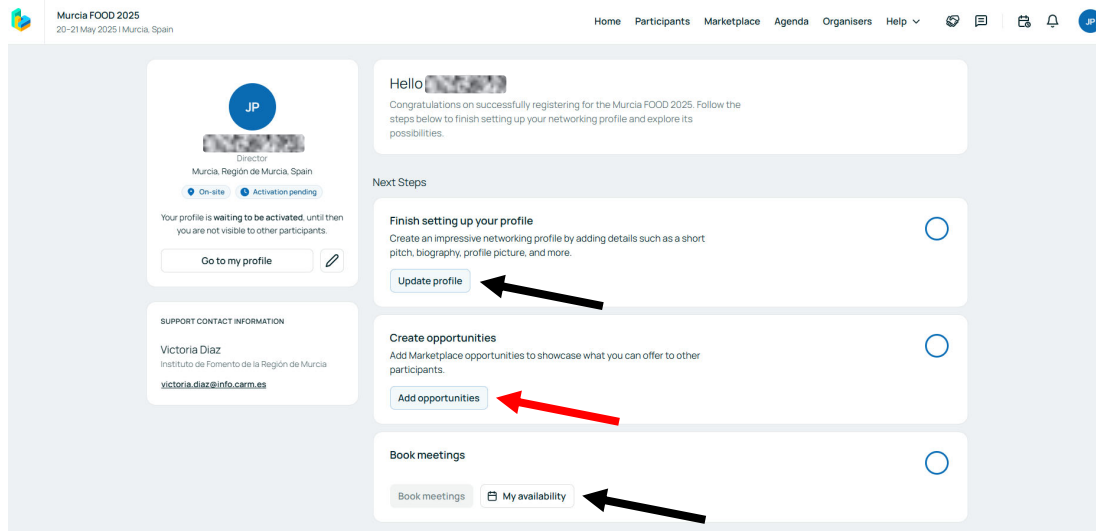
Murcia FOOD 2025
20-21 May 2025 | Murcia, Spain

Home Participants Marketplace Agenda Organisers Help

JP

JP

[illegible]
Director
Murcia, Región de Murcia, Spain

On-site Activation pending

Your profile is waiting to be activated, until then you are not visible to other participants.

Go to my profile

SUPPORT CONTACT INFORMATION

Victoria Diaz
Instituto de Fomento de la Región de Murcia
victoria.diaz@info.carm.es

Hello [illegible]

Congratulations on successfully registering for the Murcia FOOD 2025. Follow the steps below to finish setting up your networking profile and explore its possibilities.

Next Steps

Finish setting up your profile
Create an impressive networking profile by adding details such as a short pitch, biography, profile picture, and more.
Update profile

Create opportunities
Add Marketplace opportunities to showcase what you can offer to other participants.
Add opportunities

Book meetings
Book meetings My availability